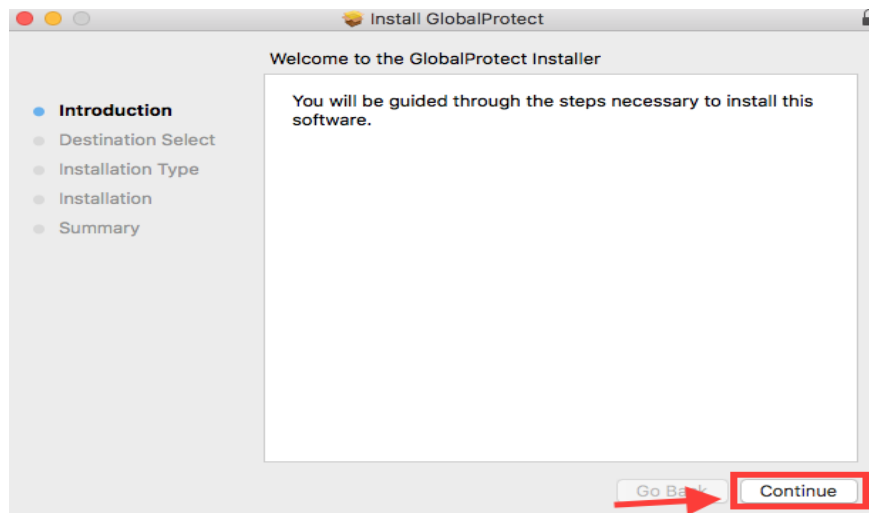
Install GlobalProtect

Welcome to the GlobalProtect Installer

Introduction
Destination Select
Installation Type
Installation
Summary

You will be guided through the steps necessary to install this software.

Go Back

Continue